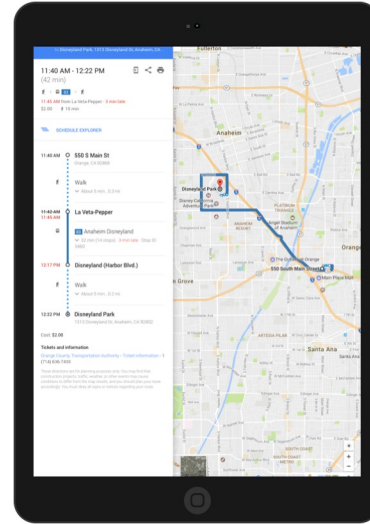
← Disneyland Park, 1313 Disneyland Dr, Anaheim, CA

11:40 AM - 12:22 PM
(42 min)

11:40 AM from La Veta-Pepper · 5 min late
$2.00 · 13 min

SCHEDULE EXPLORER

11:40 AM 550 S Main St
Orange, CA 92868

Walk
About 5 min, 0.3 mi

11:40 AM La Veta-Pepper
11:45 AM

Anaheim Disneyland
52 min (14 stops) · 5 min late · Stop ID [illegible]

12:17 PM Disneyland (Harbor Blvd.)

Walk
About 5 min, 0.2 mi

12:22 PM Disneyland Park
1313 Disneyland Dr, Anaheim, CA 92802

Cost: $2.00

Tickets and information
Orange County Transportation Authority - Ticket information - 1 (714) 636-7433

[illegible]

Fullerton
Anaheim
Disneyland Park
Disney California Adventure Park
PLATINUM TRIANGLE
ANAHEIM RESORT
Angel Stadium of Anaheim
The Outlets at Orange
Orange
550 South Main Street
Main Place Mall
Garden Grove
Santa Ana
ARTESIA PILAR
Google